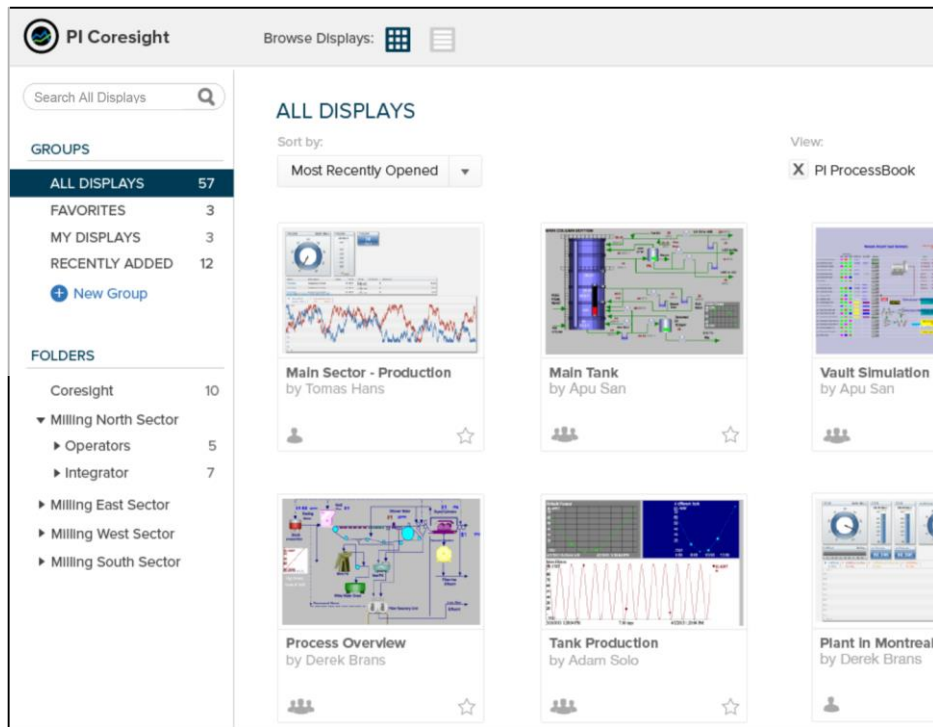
PI Coresight

Browse Displays:

Search All Displays

GROUPS

ALL DISPLAYS 57
FAVORITES 3
MY DISPLAYS 3
RECENTLY ADDED 12
New Group

FOLDERS

Coresight 10
Milling North Sector
Operators 5
Integrator 7
Milling East Sector
Milling West Sector
Milling South Sector

ALL DISPLAYS

Sort by:
Most Recently Opened

View:
X PI ProcessBook

Main Sector - Production
by Tomas Hans

Main Tank
by Apu San

Vault Simulation
by Apu San

Process Overview
by Derek Brans

Tank Production
by Adam Solo

Plant in Montreal
by Derek Brans